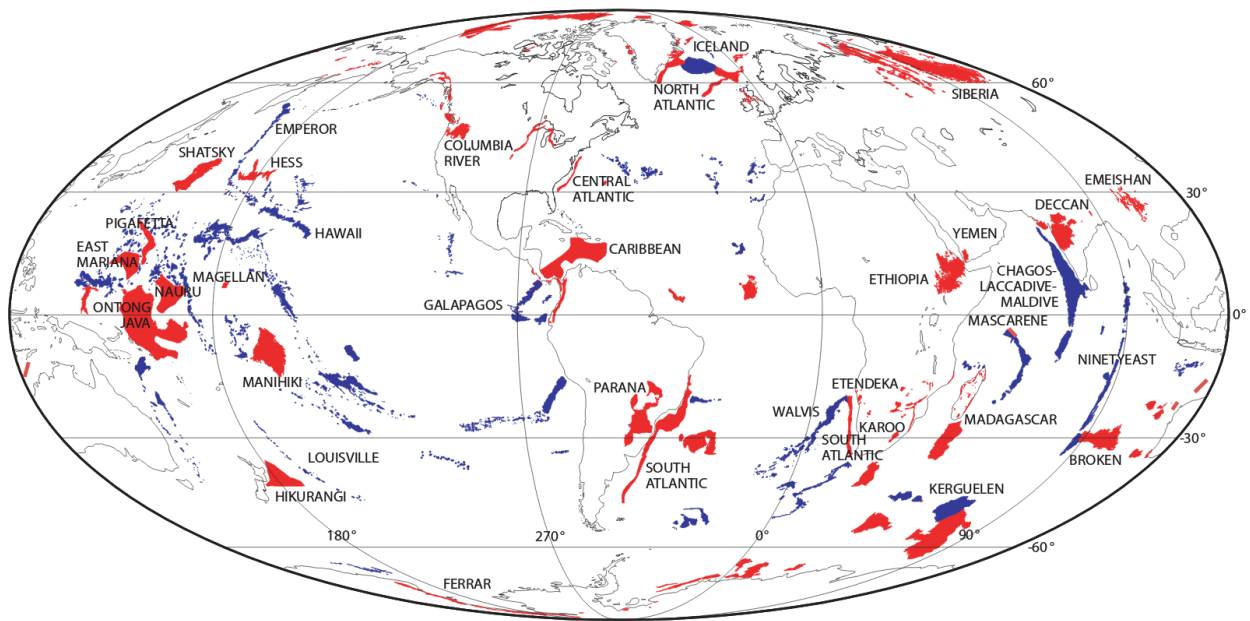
ICELAND
NORTH ATLANTIC
SIBERIA
60°
EMPEROR
SHATSKY
HESS
COLUMBIA RIVER
CENTRAL ATLANTIC
EMEISHAN
30°
DECCAN
PIGAFETTA
HAWAII
EAST MARIANA
CARIBBEAN
YEMEN
MAGELLAN
ETHIOPIA
CHAGOS-LACCADIVE-MALDIVE
NAURU
ONTONG JAVA
GALAPAGOS
MASCARENE
0°
MANIHIKI
NINETYEAST
PARANA
ETENDEKA
WALVIS
MADAGASCAR
KAROO
SOUTH ATLANTIC
-30°
LOUISVILLE
BROKEN
SOUTH ATLANTIC
HIKURANGI
KERGUELEN
180°
270°
0°
90°
-60°
FERRAR